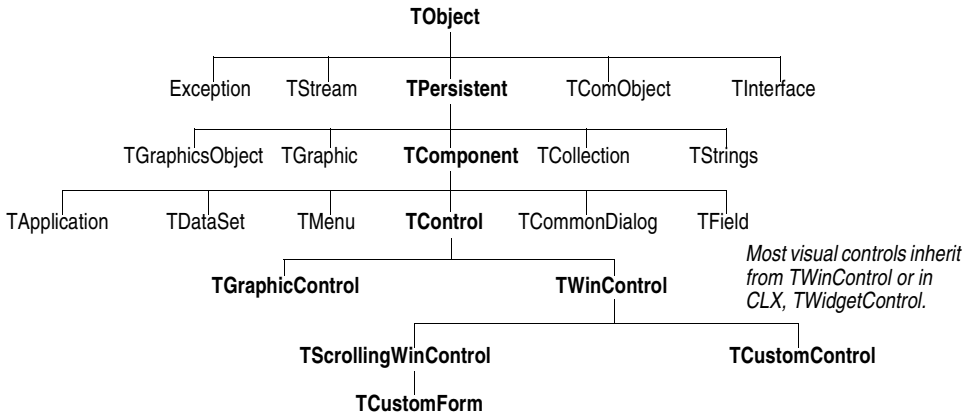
TObject

Exception TStream TPersistent TComObject TInterface

TGraphicsObject TGraphic TComponent TCollection TStrings

TApplication TDataSet TMenu TControl TCommonDialog TField

TGraphicControl TWinControl

Most visual controls inherit from TWinControl or in CLX, TWidgetControl.

TScrollingWinControl TCustomControl

TCustomForm